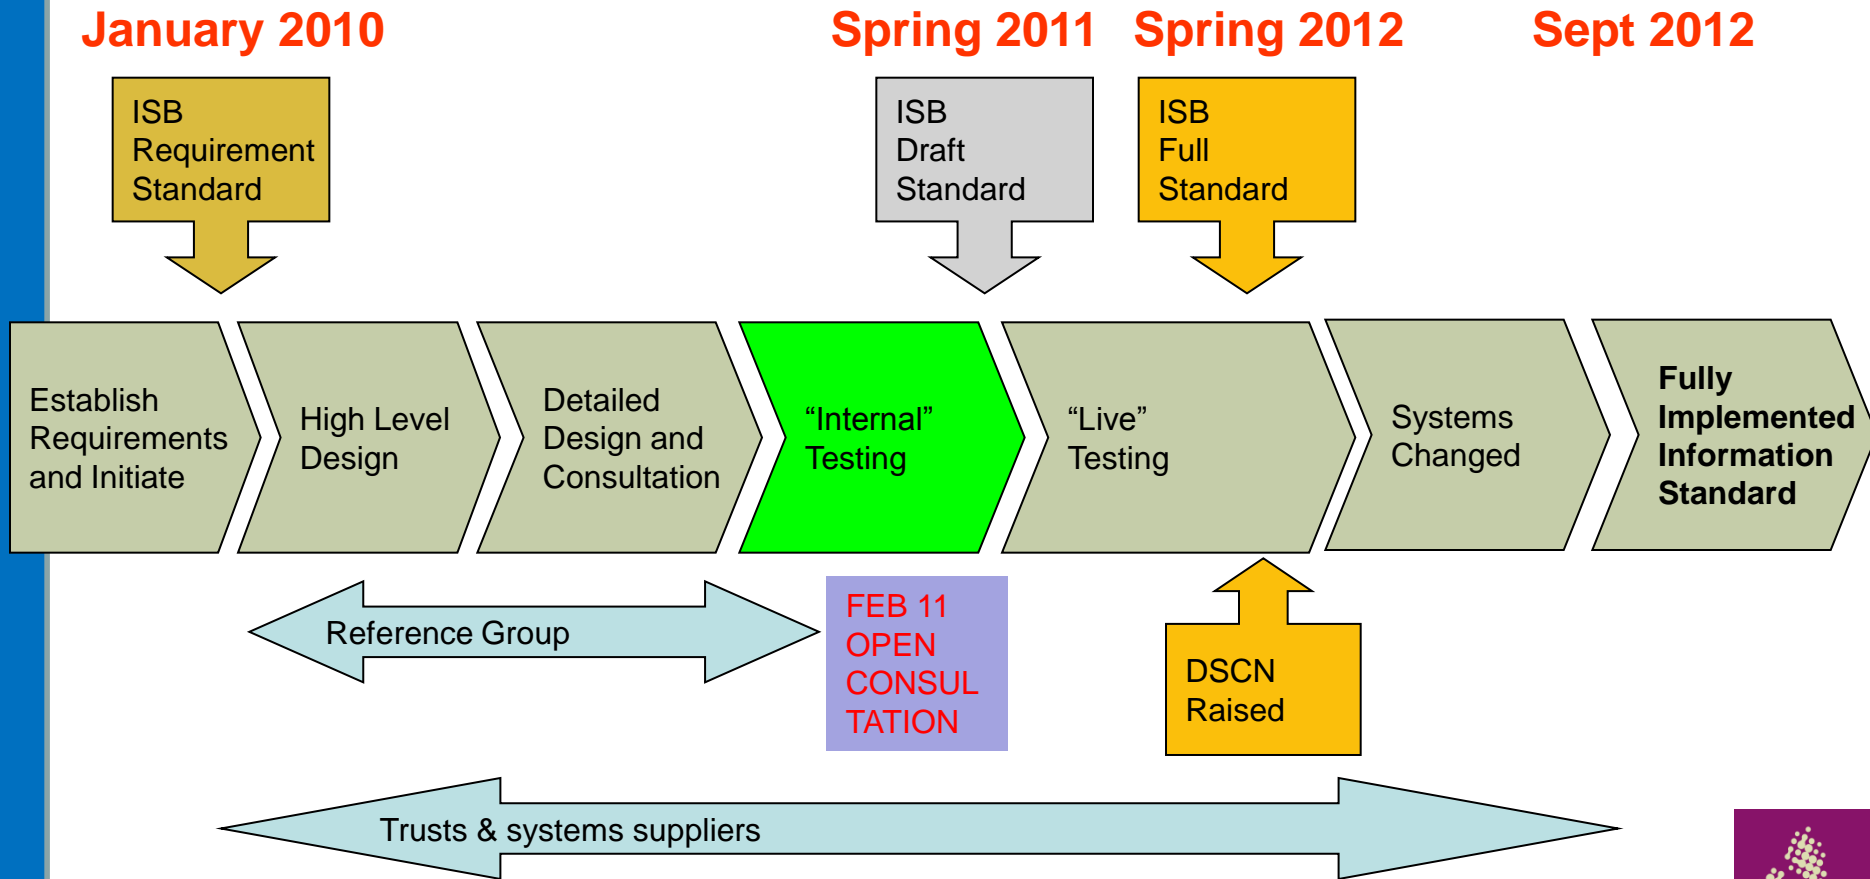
January 2010

Spring 2011

Spring 2012

Sept 2012

ISB Requirement Standard

ISB Draft Standard

ISB Full Standard

Establish Requirements and Initiate

High Level Design

Detailed Design and Consultation

“Internal” Testing

“Live” Testing

Systems Changed

**Fully Implemented Information Standard**

Reference Group

FEB 11 OPEN CONSUL TATION

DSCN Raised

Trusts & systems suppliers